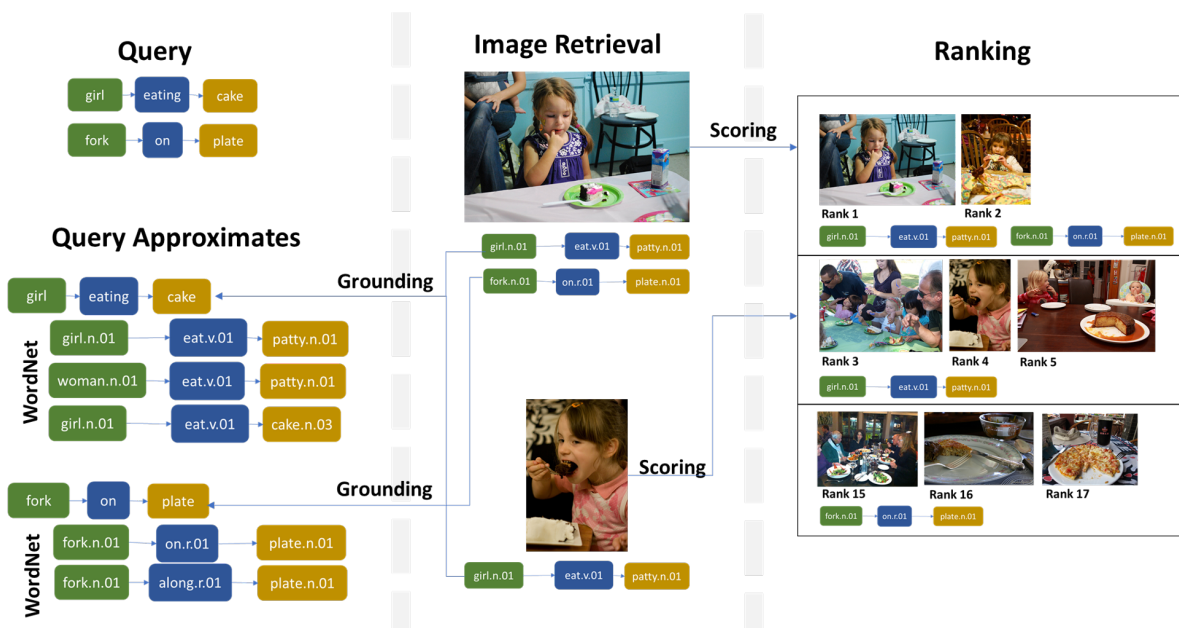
Query

girl eating cake

fork on plate

Query Approximates

girl eating cake

WordNet

girl.n.01 eat.v.01 patty.n.01

woman.n.01 eat.v.01 patty.n.01

girl.n.01 eat.v.01 cake.n.03

fork on plate

WordNet

fork.n.01 on.r.01 plate.n.01

fork.n.01 along.r.01 plate.n.01

Grounding

Grounding

Image Retrieval

girl.n.01 eat.v.01 patty.n.01

fork.n.01 on.r.01 plate.n.01

girl.n.01 eat.v.01 patty.n.01

Scoring

Scoring

Ranking

Rank 1 Rank 2

girl.n.01 eat.v.01 patty.n.01 fork.n.01 on.r.01 plate.n.01

Rank 3 Rank 4 Rank 5

girl.n.01 eat.v.01 patty.n.01

Rank 15 Rank 16 Rank 17

fork.n.01 on.r.01 plate.n.01